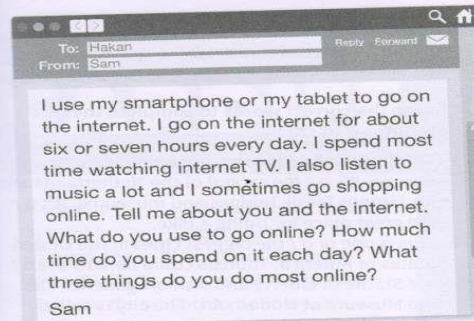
To: Hakan
From: Sam

Reply Forward

I use my smartphone or my tablet to go on the internet. I go on the internet for about six or seven hours every day. I spend most time watching internet TV. I also listen to music a lot and I sometimes go shopping online. Tell me about you and the internet. What do you use to go online? How much time do you spend on it each day? What three things do you do most online?

Sam